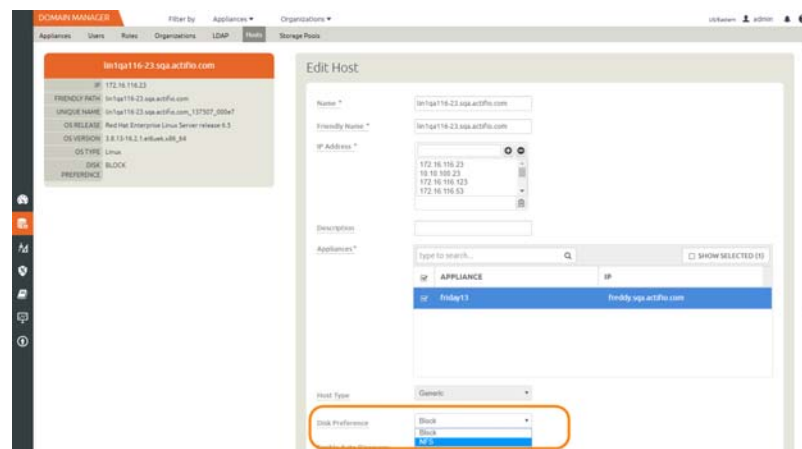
DOMAIN MANAGER Filter by Appliances ▾ Organizations ▾

US/Eastern admin

Appliances Users Roles Organizations LDAP Hosts Storage Pools

lin1qa116-23.sqa.actifio.com

| | |
|---|---|
| IP | 172.16.116.23 |
| FRIENDLY PATH | lin1qa116-23.sqa.actifio.com |
| UNIQUE NAME | lin1qa116-23.sqa.actifio.com_137507_000e7 |
| OS RELEASE | Red Hat Enterprise Linux Server release 6.5 |
| OS VERSION | 3.8.13-16.2.1.el6uek.x86_64 |
| OS TYPE | Linux |
| DISK PREFERENCE | BLOCK |

Edit Host

Name * lin1qa116-23.sqa.actifio.com

Friendly Name * lin1qa116-23.sqa.actifio.com

IP Address * 172.16.116.23 10.10.100.23 172.16.116.123 172.16.116.53

Description

Appliances * type to search... SHOW SELECTED (1)

| | APPLIANCE | IP |
|---|---|---|
| ☑ | friday13 | freddy.sqa.actifio.com |

Host Type Generic

Disk Preference Block
Block
NFS